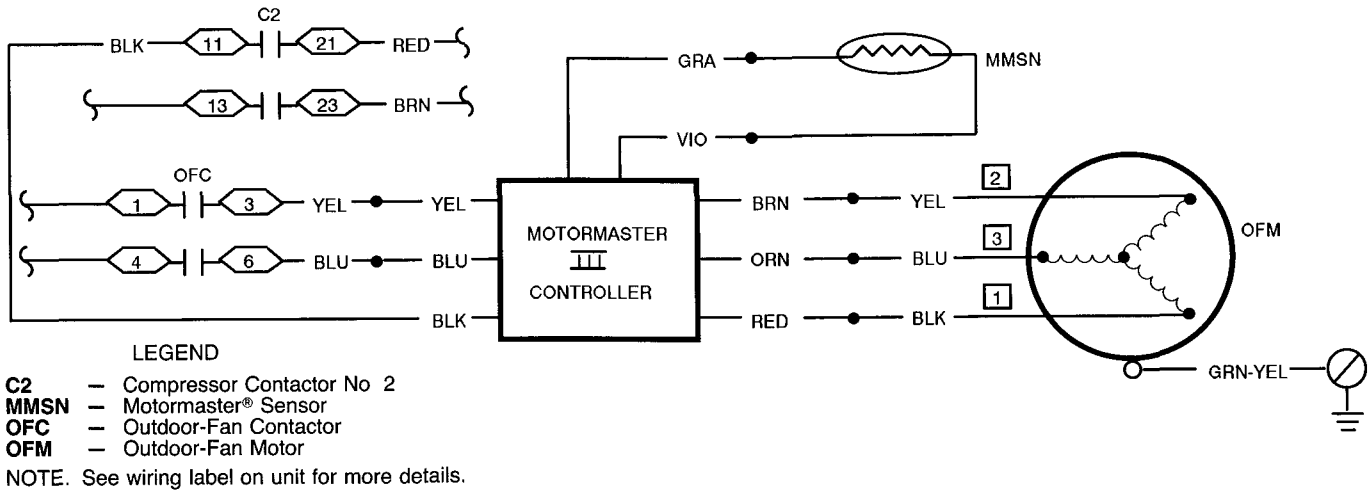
C2

BLK 11 21 RED

13 23 BRN

GRA MMSN

VIO

OFC

1 3 YEL YEL

4 6 BLU BLU

BLK

MOTORMASTER
III
CONTROLLER

BRN YEL 2

ORN BLU 3

RED BLK 1

OFM

GRN-YEL

LEGEND

**C2** — Compressor Contactor No 2
**MMSN** — Motormaster® Sensor
**OFC** — Outdoor-Fan Contactor
**OFM** — Outdoor-Fan Motor

NOTE. See wiring label on unit for more details.